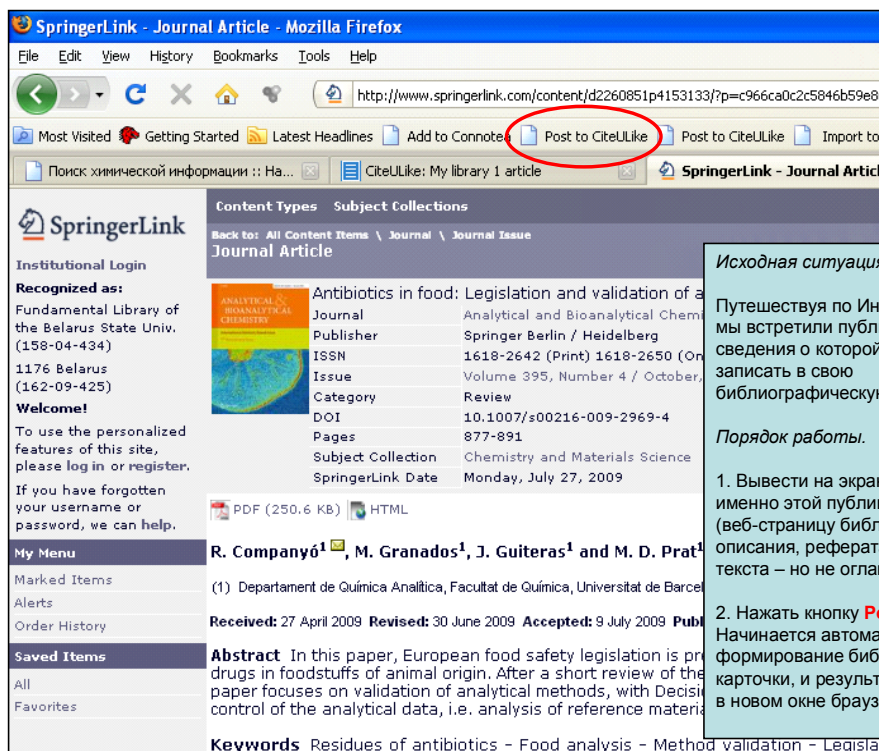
SpringerLink - Journal Article - Mozilla Firefox
File Edit View History Bookmarks Tools Help
http://www.springerlink.com/content/d2260851p4153133/?p=c966ca0c2c5846b59e8
Most Visited Getting Started Latest Headlines Add to Connotea Post to CiteULike Post to CiteULike Import to
Поиск химической информации :: На... CiteULike: My library 1 article SpringerLink - Journal Artic

SpringerLink
Institutional Login
Recognized as:
Fundamental Library of the Belarus State Univ. (158-04-434)
1176 Belarus (162-09-425)
Welcome!
To use the personalized features of this site, please log in or register.
If you have forgotten your username or password, we can help.
My Menu
Marked Items
Alerts
Order History
Saved Items
All
Favorites

Content Types Subject Collections
Back to: All Content Items \ Journal \ Journal Issue
Journal Article
ANALYTICAL & BIOANALYTICAL CHEMISTRY
Antibiotics in food: Legislation and validation of a

| Journal | Analytical and Bioanalytical Chemi |
|---|---|
| Publisher | Springer Berlin / Heidelberg |
| ISSN | 1618-2642 (Print) 1618-2650 (On |
| Issue | Volume 395, Number 4 / October, |
| Category | Review |
| DOI | 10.1007/s00216-009-2969-4 |
| Pages | 877-891 |
| Subject Collection | Chemistry and Materials Science |
| SpringerLink Date | Monday, July 27, 2009 |

PDF (250.6 KB) HTML
R. Companyó$^1$, M. Granados$^1$, J. Guiteras$^1$ and M. D. Prat$^1$
(1) Departament de Química Analítica, Facultat de Química, Universitat de Barcel
Received: 27 April 2009 Revised: 30 June 2009 Accepted: 9 July 2009 Publ
Abstract In this paper, European food safety legislation is pr drugs in foodstuffs of animal origin. After a short review of the paper focuses on validation of analytical methods, with Decisi control of the analytical data, i.e. analysis of reference materia
Keywords Residues of antibiotics - Food analysis - Method validation - Legisla

Исходная ситуация

Путешествуя по Ин мы встретили публ сведения о которой записать в свою библиографическу

Порядок работы.

1. Вывести на экра именно этой публи (веб-страницу библ описания, реферат текста – но не огла

2. Нажать кнопку Р Начинается автома формирование биб карточки, и результ в новом окне брауз